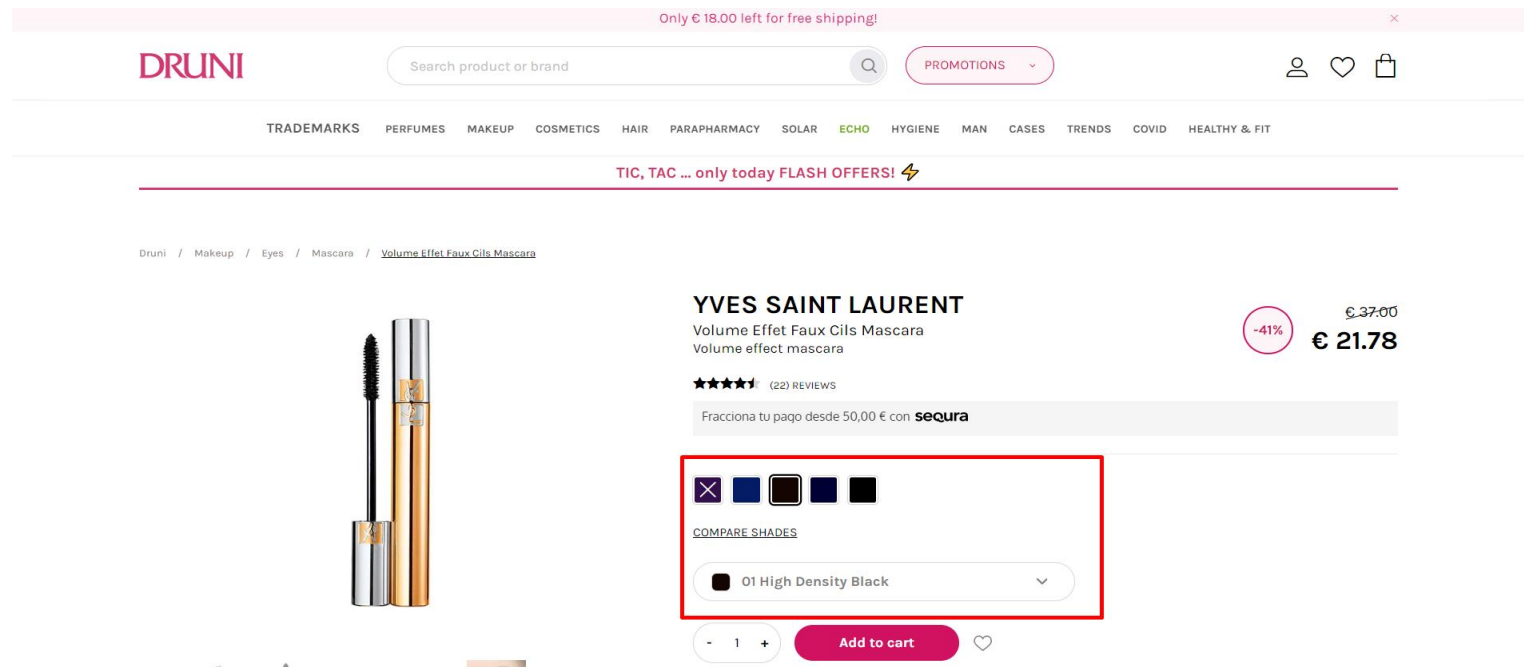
Only € 18.00 left for free shipping!

×

DRUNI

Search product or brand

PROMOTIONS

TRADEMARKS PERFUMES MAKEUP COSMETICS HAIR PARAPHARMACY SOLAR ECHO HYGIENE MAN CASES TRENDS COVID HEALTHY & FIT

TIC, TAC ... only today FLASH OFFERS!

Druni / Makeup / Eyes / Mascara / Volume Effet Faux Cils Mascara

YVES SAINT LAURENT
Volume Effet Faux Cils Mascara
Volume effect mascara

-41%

~~€ 37.00~~
€ 21.78

(22) REVIEWS

Fracciona tu pago desde 50,00 € con sequra

COMPARE SHADES

01 High Density Black

- 1 +

Add to cart